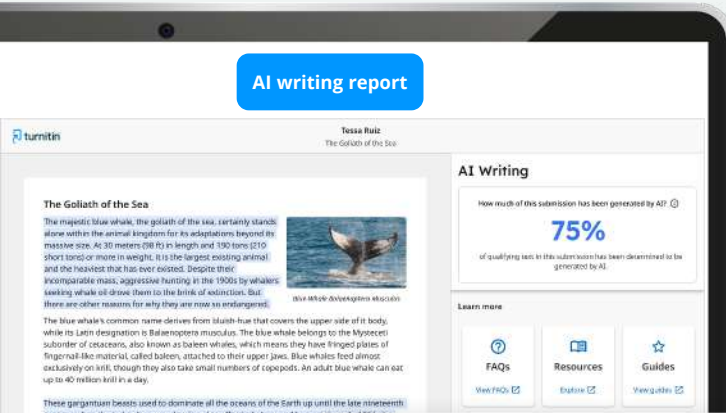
AI writing report

turnitin

Tessa Ruiz
The Goliath of the Sea

The Goliath of the Sea

The majestic blue whale, the goliath of the sea, certainly stands alone within the animal kingdom for its adaptations beyond its massive size. At 30 meters (98 ft) in length and 190 tons (210 short tons) or more in weight, it is the largest existing animal and the heaviest that has ever existed. Despite their incomparable mass, aggressive hunting in the 1900s by whalers seeking whale oil drove them to the brink of extinction. But there are other reasons for why they are now so endangered.

Blue Whale Balaenoptera musculus

The blue whale's common name derives from bluish-hue that covers the upper side of it body, while its Latin designation is Balaenoptera musculus. The blue whale belongs to the Mysteceti suborder of cetaceans, also known as baleen whales, which means they have fringed plates of fingernail-like material, called baleen, attached to their upper jaws. Blue whales feed almost exclusively on krill, though they also take small numbers of copepods. An adult blue whale can eat up to 40 million krill in a day.

These gargantuan beasts used to dominate all the oceans of the Earth up until the late nineteenth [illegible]

AI Writing

How much of this submission has been generated by AI?

75%

of qualifying text in this submission has been determined to be generated by AI.

Learn more

FAQs
View FAQs

Resources
Explore

Guides
View guides